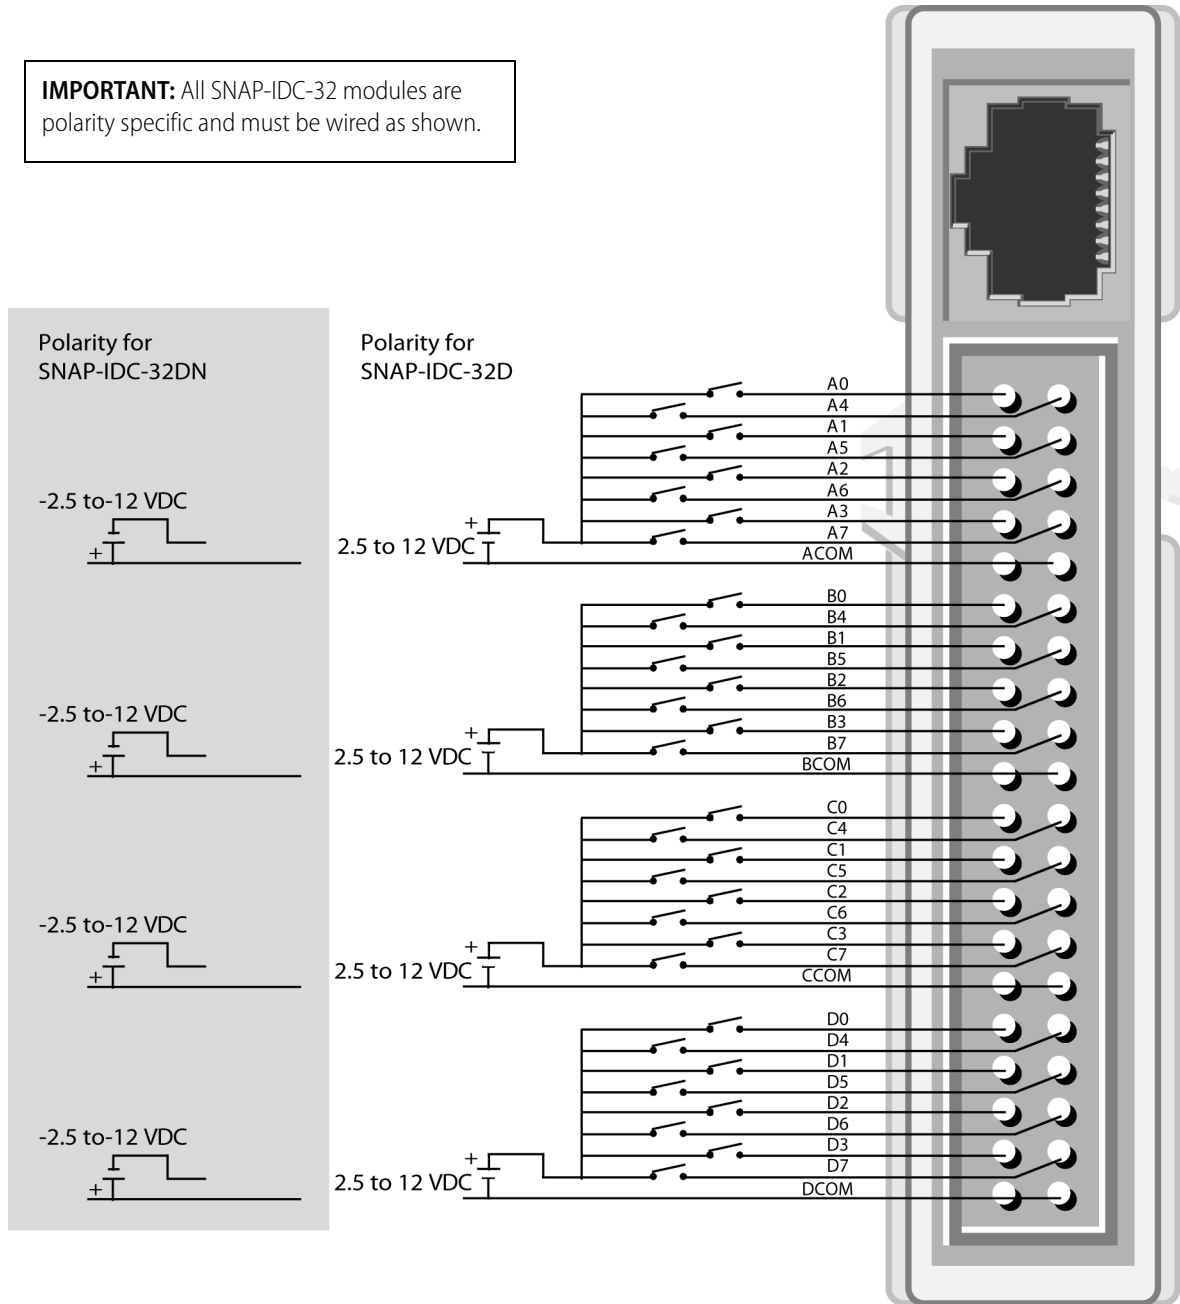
**IMPORTANT:** All SNAP-IDC-32 modules are polarity specific and must be wired as shown.

Polarity for SNAP-IDC-32DN

Polarity for SNAP-IDC-32D

A0
A4
A1
A5
A2
A6
A3
A7
ACOM

-2.5 to-12 VDC
+

+
2.5 to 12 VDC

B0
B4
B1
B5
B2
B6
B3
B7
BCOM

-2.5 to-12 VDC
+

+
2.5 to 12 VDC

C0
C4
C1
C5
C2
C6
C3
C7
CCOM

-2.5 to-12 VDC
+

+
2.5 to 12 VDC

D0
D4
D1
D5
D2
D6
D3
D7
DCOM

-2.5 to-12 VDC
+

+
2.5 to 12 VDC